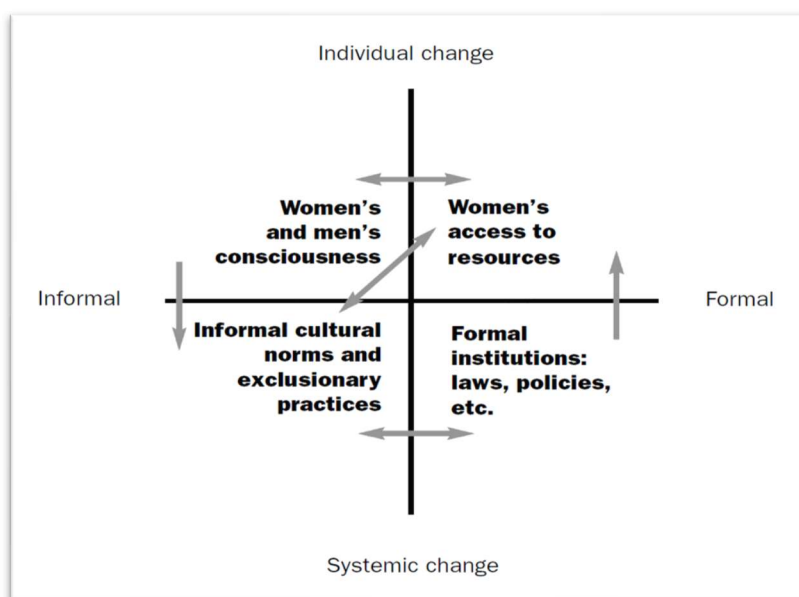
Individual change

Women's and men's consciousness

Women's access to resources

Informal

Formal

Informal cultural norms and exclusionary practices

Formal institutions: laws, policies, etc.

Systemic change